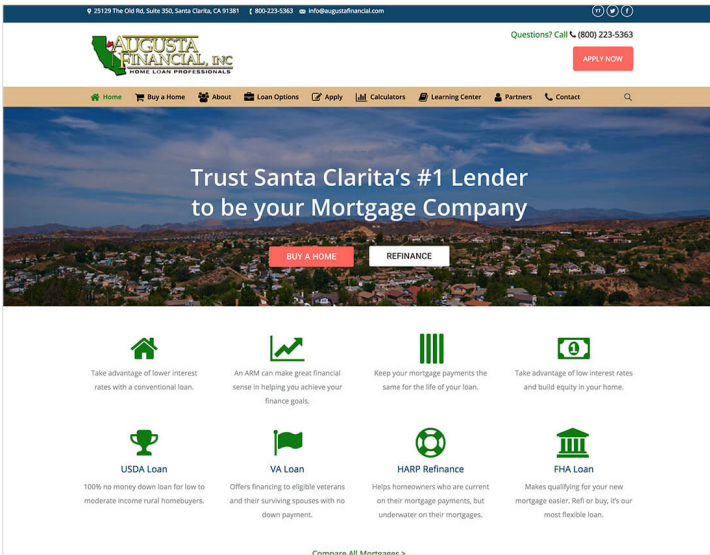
25129 The Old Rd, Suite 350, Santa Clarita, CA 91381 800-223-5363 info@augustafinancial.com

AUGUSTA FINANCIAL, INC
HOME LOAN PROFESSIONALS

Questions? Call (800) 223-5363

APPLY NOW

Home Buy a Home About Loan Options Apply Calculators Learning Center Partners Contact

Trust Santa Clarita's #1 Lender to be your Mortgage Company

BUY A HOME REFINANCE

Take advantage of lower interest rates with a conventional loan.

An ARM can make great financial sense in helping you achieve your finance goals.

Keep your mortgage payments the same for the life of your loan.

Take advantage of low interest rates and build equity in your home.

USDA Loan
100% no money down loan for low to moderate income rural homebuyers.

VA Loan
Offers financing to eligible veterans and their surviving spouses with no down payment.

HARP Refinance
Helps homeowners who are current on their mortgage payments, but underwater on their mortgages.

FHA Loan
Makes qualifying for your new mortgage easier. Refi or buy, it's our most flexible loan.

Compare All Mortgages >